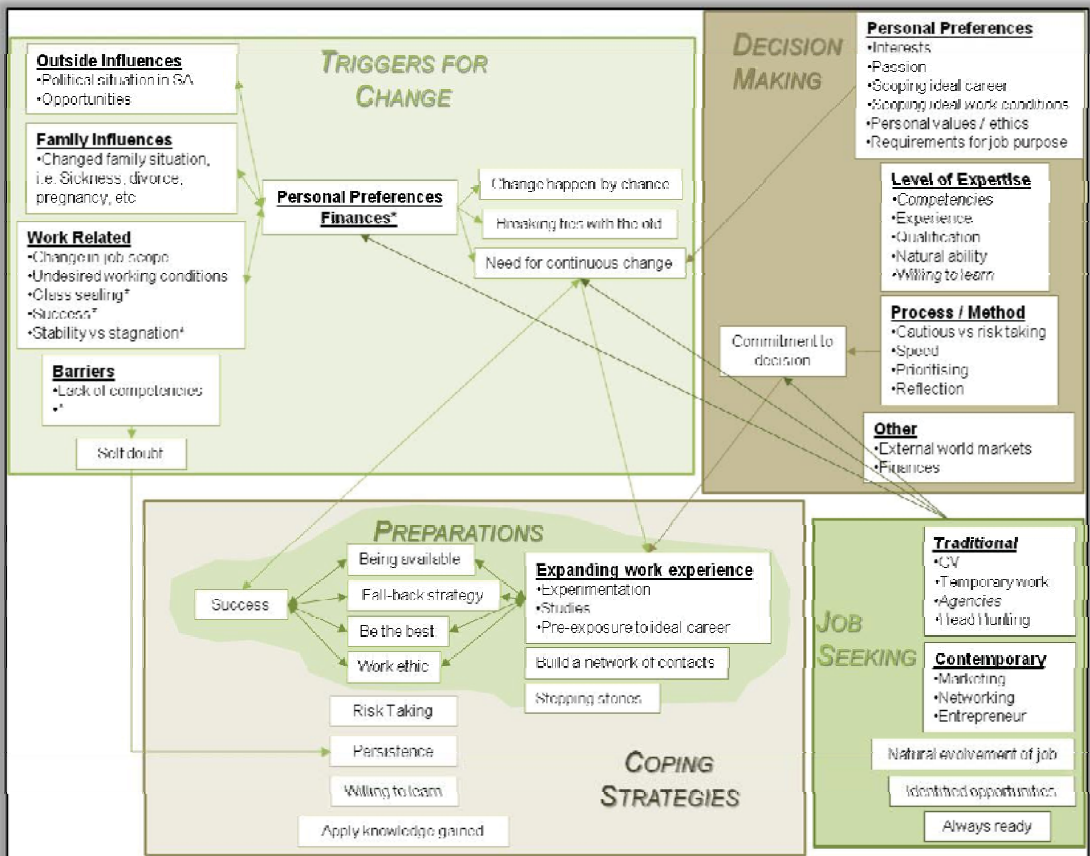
TRIGGERS FOR CHANGE

Outside Influences
•Political situation in SA
•Opportunities

Family Influences
•Changed family situation, i.e. Sickness, divorce, pregnancy, etc

Work Related
•Change in job scope
•Undesired working conditions
•Class sealing*
•Success*
•Stability vs stagnation*

Barriers
•Lack of competencies
•*

Self doubt

Personal Preferences
Finances*

Change happen by chance

Breaking ties with the old

Need for continuous change

DECISION MAKING

Personal Preferences
•Interests
•Passion
•Scoping ideal career
•Scoping ideal work conditions
•Personal values / ethics
•Requirements for job purpose

Level of Expertise
•Competencies
•Experience
•Qualification
•Natural ability
•Willing to learn

Process / Method
•Cautious vs risk taking
•Speed
•Prioritising
•Reflection

Commitment to decision

Other
•External world markets
•Finances

PREPARATIONS

Success

Being available

Fall-back strategy

Be the best

Work ethic

Expanding work experience
•Experimentation
•Studies
•Pre-exposure to ideal career

Build a network of contacts

Stepping stones

Risk Taking

Persistence

Willing to learn

Apply knowledge gained

COPING STRATEGIES

JOB SEEKING

Traditional
•CV
•Temporary work
•Agencies
•Head Hunting

Contemporary
•Marketing
•Networking
•Entrepreneur

Natural evolvement of job

Identified opportunities

Always ready